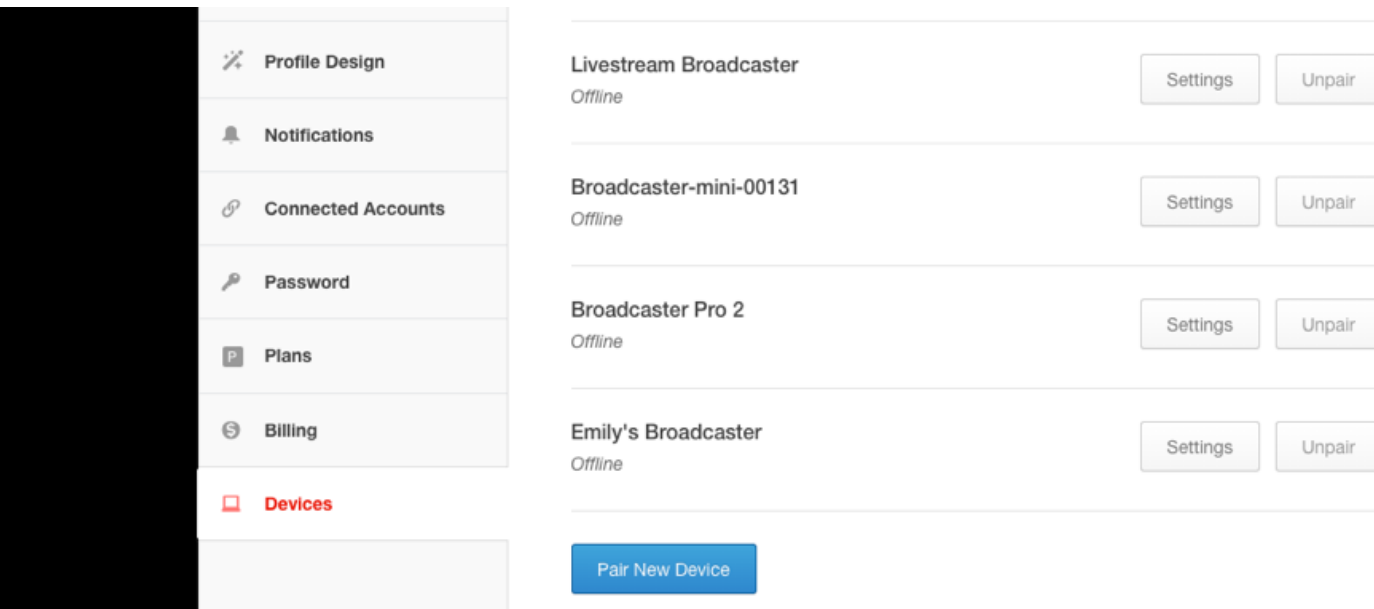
Profile Design
Notifications
Connected Accounts
Password
P Plans
Billing
Devices

Livestream Broadcaster
Offline
Settings
Unpair

Broadcaster-mini-00131
Offline
Settings
Unpair

Broadcaster Pro 2
Offline
Settings
Unpair

Emily's Broadcaster
Offline
Settings
Unpair

Pair New Device